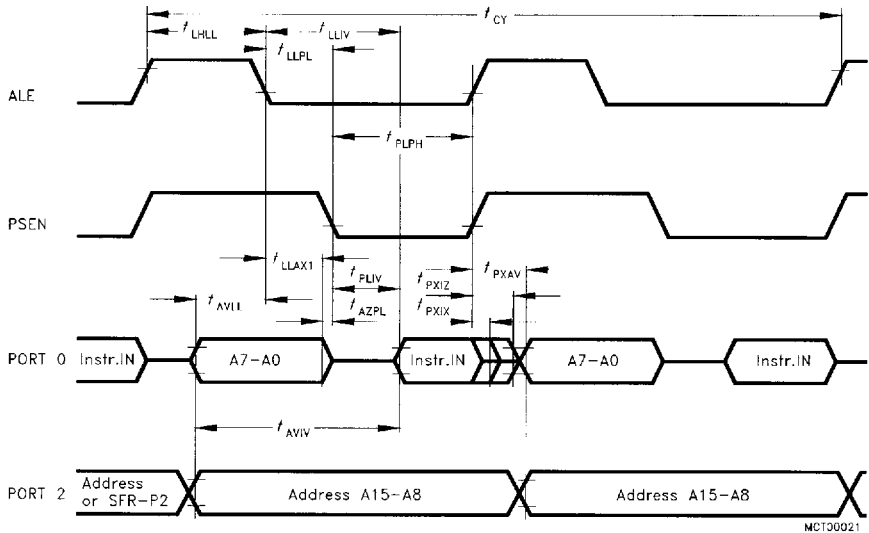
$t_{CY}$

$t_{LHLL}$

$t_{LLIV}$

$t_{LLPL}$

ALE

$t_{PLPH}$

PSEN

$t_{LLAX1}$

$t_{PLIV}$

$t_{PXIZ}$

$t_{PXAV}$

$t_{AVLL}$

$t_{AZPL}$

$t_{PXIX}$

PORT 0 Instr.IN

A7–A0

Instr.IN

A7–A0

Instr.IN

$t_{AVIV}$

PORT 2 Address or SFR–P2

Address A15–A8

Address A15–A8

MCT00021